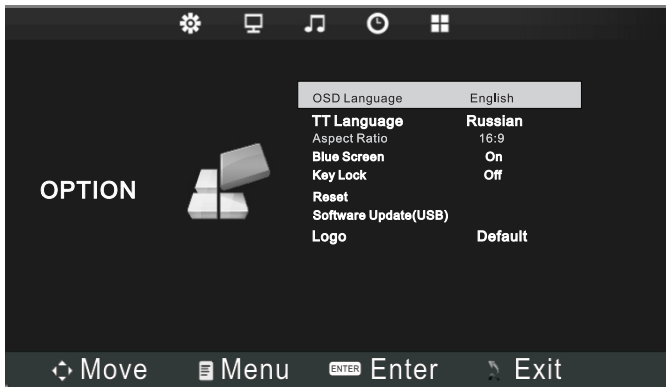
OPTION

| | |
|---|---|
| OSD Language | English |
| TT Language | Russian |
| Aspect Ratio | 16:9 |
| Blue Screen | On |
| Key Lock | Off |
| Reset | |
| Software Update(USB) | |
| Logo | Default |

Move Menu ENTER Enter Exit